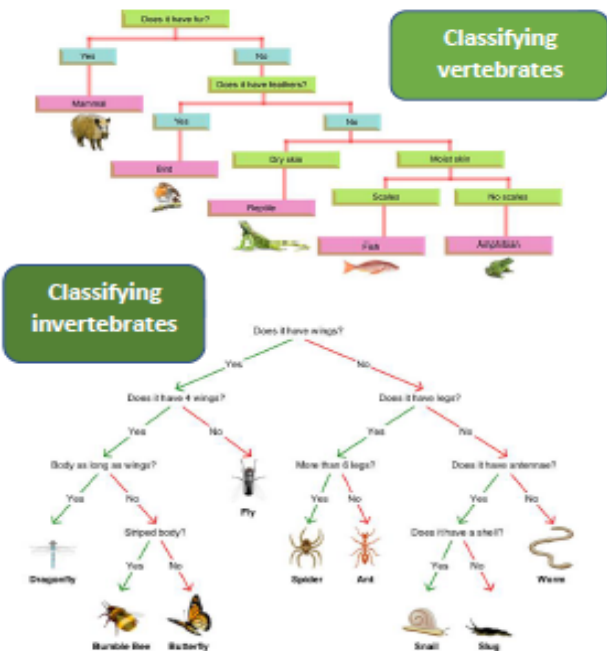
Classifying vertebrates

Does it have fur?

Yes

No

Mammal

Does it have feathers?

Yes

No

Bird

Dry skin

Moist skin

Reptile

Scales

No scales

Fish

Amphibian

Classifying invertebrates

Does it have wings?

Yes

No

Does it have 4 wings?

Does it have legs?

Yes

No

Yes

No

Body as long as wings?

Fly

More than 6 legs?

Does it have antennae?

Yes

No

Yes

No

Yes

No

Striped body?

Does it have a shell?

Dragonfly

Yes

No

Spider

Ant

Worm

Yes

No

Bumble Bee

Butterfly

Snail

Slug